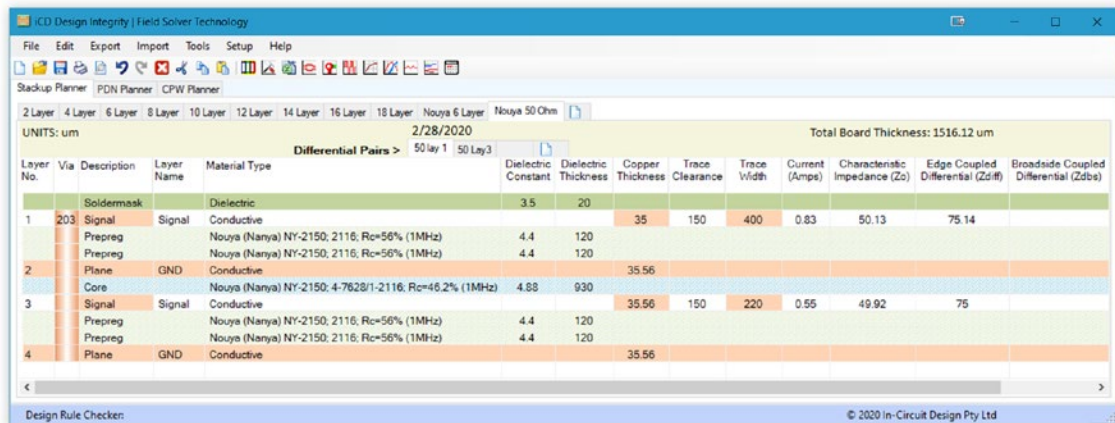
iCD Design Integrity | Field Solver Technology

File Edit Export Import Tools Setup Help

Stackup Planner PDN Planner CPW Planner

2 Layer 4 Layer 6 Layer 8 Layer 10 Layer 12 Layer 14 Layer 16 Layer 18 Layer Nouya 6 Layer Nouya 50 Ohm

UNITS: um 2/28/2020 Total Board Thickness: 1516.12 um

Differential Pairs > 50 lay 1 50 Lay3

| Layer No. | Via | Description | Layer Name | Material Type | Dielectric Constant | Dielectric Thickness | Copper Thickness | Trace Clearance | Trace Width | Current (Amps) | Characteristic Impedance (Zo) | Edge Coupled Differential (Zdiff) | Broadside Coupled Differential (Zdbs) |
|---|---|---|---|---|---|---|---|---|---|---|---|---|---|
| | | Soldermask | | Dielectric | 3.5 | 20 | | | | | | | |
| 1 | 203 | Signal | Signal | Conductive | | | 35 | 150 | 400 | 0.83 | 50.13 | 75.14 | |
| | | Prepreg | | Nouya (Nanya) NY-2150; 2116; Rc=56% (1MHz) | 4.4 | 120 | | | | | | | |
| | | Prepreg | | Nouya (Nanya) NY-2150; 2116; Rc=56% (1MHz) | 4.4 | 120 | | | | | | | |
| 2 | | Plane | GND | Conductive | | | 35.56 | | | | | | |
| | | Core | | Nouya (Nanya) NY-2150; 4-7628/1-2116; Rc=46.2% (1MHz) | 4.88 | 930 | | | | | | | |
| 3 | | Signal | Signal | Conductive | | | 35.56 | 150 | 220 | 0.55 | 49.92 | 75 | |
| | | Prepreg | | Nouya (Nanya) NY-2150; 2116; Rc=56% (1MHz) | 4.4 | 120 | | | | | | | |
| | | Prepreg | | Nouya (Nanya) NY-2150; 2116; Rc=56% (1MHz) | 4.4 | 120 | | | | | | | |
| 4 | | Plane | GND | Conductive | | | 35.56 | | | | | | |

Design Rule Checker: © 2020 In-Circuit Design Pty Ltd